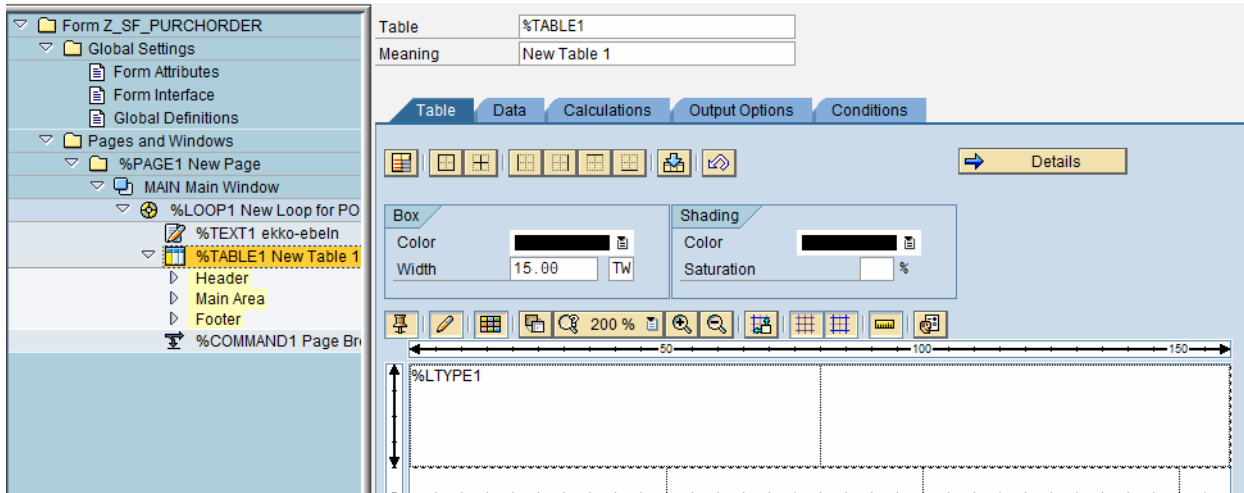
Form Z_SF_PURCHORDER
Global Settings
Form Attributes
Form Interface
Global Definitions
Pages and Windows
%PAGE1 New Page
MAIN Main Window
%LOOP1 New Loop for PO
%TEXT1 ekko-ebeln
%TABLE1 New Table 1
Header
Main Area
Footer
%COMMAND1 Page Br

Table %TABLE1
Meaning New Table 1

Table | Data | Calculations | Output Options | Conditions

Details

Box
Color
Width 15.00 TW

Shading
Color
Saturation %

200 %

50 100 150

%LTYPE1